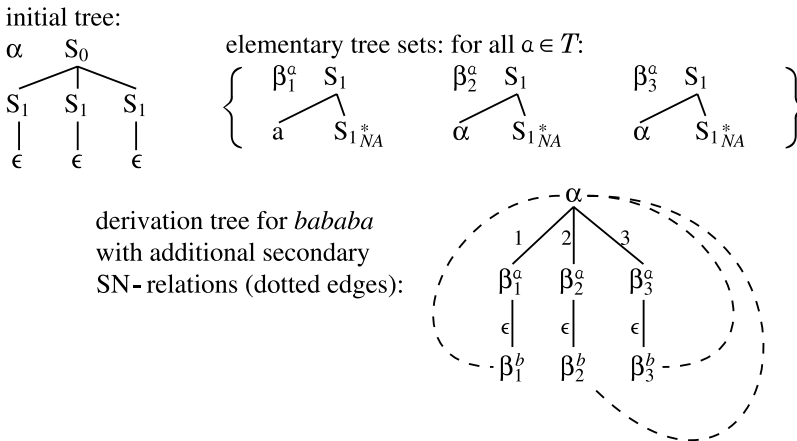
initial tree:

$\alpha$ $S_0$

$S_1$ $S_1$ $S_1$

$\epsilon$ $\epsilon$ $\epsilon$

elementary tree sets: for all $a \in T$:

$\left\{ \beta_1^a \; S_1 \; a \; S_{1\,NA}^{*} \quad \beta_2^a \; S_1 \; \alpha \; S_{1\,NA}^{*} \quad \beta_3^a \; S_1 \; \alpha \; S_{1\,NA}^{*} \right\}$

derivation tree for *bababa* with additional secondary SN-relations (dotted edges):

$\alpha$

1 2 3

$\beta_1^a$ $\beta_2^a$ $\beta_3^a$

$\epsilon$ $\epsilon$ $\epsilon$

$\beta_1^b$ $\beta_2^b$ $\beta_3^b$